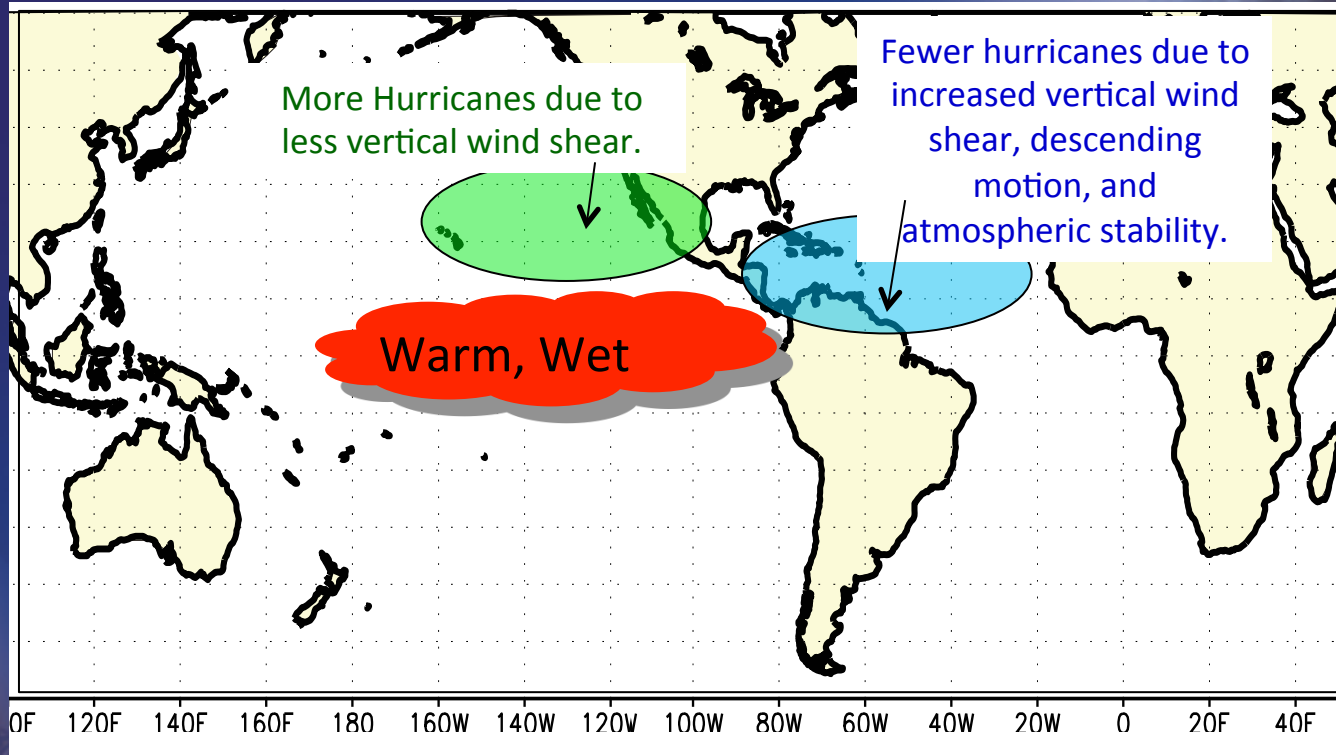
More Hurricanes due to less vertical wind shear.

Fewer hurricanes due to increased vertical wind shear, descending motion, and atmospheric stability.

Warm, Wet

0E 120E 140E 160E 180 160W 140W 120W 100W 80W 60W 40W 20W 0 20E 40E